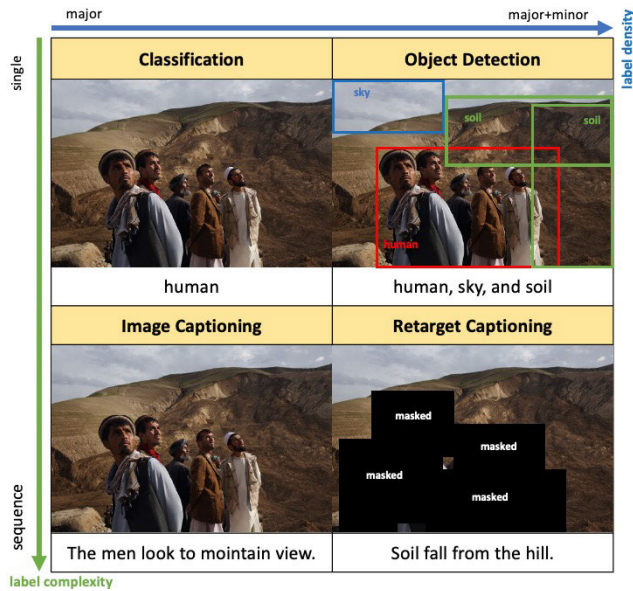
major

major+minor

label density

single

sequence

label complexity

| Classification | Object Detection |
|---|---|
| human | human, sky, and soil |
| **Image Captioning** | **Retarget Captioning** |
| The men look to mointain view. | Soil fall from the hill. |

sky

soil

soil

human

masked

masked

masked

masked